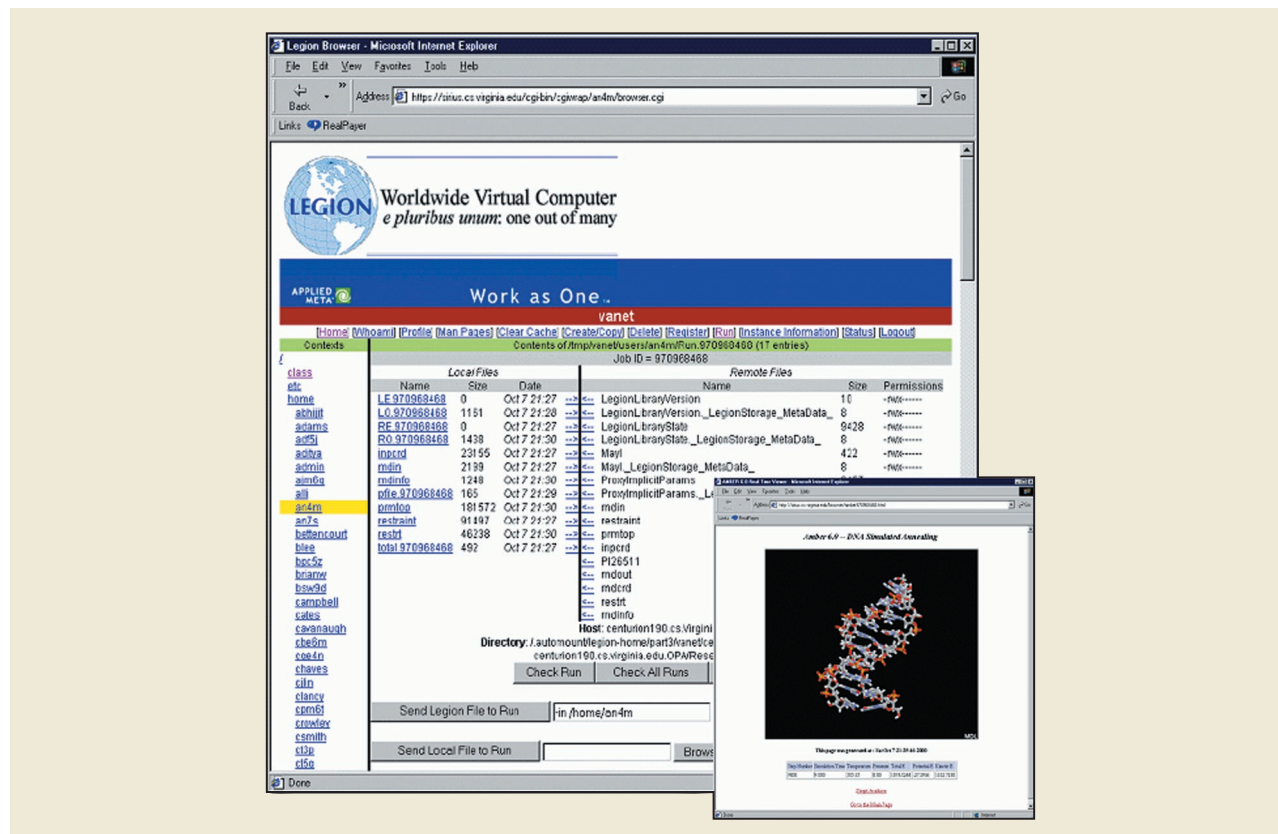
Legion Browser - Microsoft Internet Explorer

File Edit View Favorites Tools Help

Back

Address https://sirius.cs.virginia.edu/cgi-bin/cgiwrap/an4m/browser.cgi

Go

Links RealPlayer

LEGION Worldwide Virtual Computer
e pluribus unum: one out of many

APPLIED META

Work as One

vanet

[Home] [Whoami] [Profile] [Man Pages] [Clear Cache] [Create/Copy] [Delete] [Register] [Run] [Instance Information] [Status] [Logout]

| Contexts | Contents of /tmp/vanet/users/an4m/Run.970968468 (17 entries) |
|---|---|
| | Job ID = 970968468 |

/
class
etc
home
abhijit
adams
adf5j
aditya
admin
ajm6q
alli
an4m
an7s
bettencourt
blee
bpc5z
brianw
bsw9d
campbell
cates
cavanaugh
cbe8m
cee4n
chaves
cjln
clancy
cpm6t
crowley
csmith
ct3p
ct5g

Local Files

| Name | Size | Date |
|---|---|---|
| LE.970968468 | 0 | Oct 7 21:27 |
| LO.970968468 | 1151 | Oct 7 21:28 |
| RE.970968468 | 0 | Oct 7 21:27 |
| RO.970968468 | 1438 | Oct 7 21:30 |
| inpcrd | 23155 | Oct 7 21:27 |
| mdin | 2139 | Oct 7 21:27 |
| mdinfo | 1248 | Oct 7 21:30 |
| pfile.970968468 | 165 | Oct 7 21:29 |
| prmtop | 181572 | Oct 7 21:30 |
| restraint | 91497 | Oct 7 21:27 |
| restrt | 46238 | Oct 7 21:30 |
| total.970968468 | 492 | Oct 7 21:27 |

Remote Files

| Name | Size | Permissions |
|---|---|---|
| LegionLibraryVersion | 10 | -rwx------ |
| LegionLibraryVersion._LegionStorage_MetaData_ | 8 | -rwx------ |
| LegionLibraryState | 9428 | -rwx------ |
| LegionLibraryState._LegionStorage_MetaData_ | 8 | -rwx------ |
| Mayl | 422 | -rwx------ |
| Mayl._LegionStorage_MetaData_ | 8 | -rwx------ |
| ProxyImplicitParams | | |
| ProxyImplicitParams._Le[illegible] | | |
| mdin | | |
| restraint | | |
| prmtop | | |
| inpcrd | | |
| PI26511 | | |
| mdout | | |
| mdcrd | | |
| restrt | | |
| mdinfo | | |

Host: centurion190.cs.virgini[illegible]
Directory: /.automount/legion-home/part3/vanet/ce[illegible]
centurion190.cs.virginia.edu.OPA/Rese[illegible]

Check Run Check All Runs

Send Legion File to Run -in /home/an4m

Send Local File to Run Brows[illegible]

Done

Amber 6.0 -- DNA Simulated Annealing

This page was generated at: Sat Oct 7 21:39:46 2000

Check Analysis

Go to the Main Page